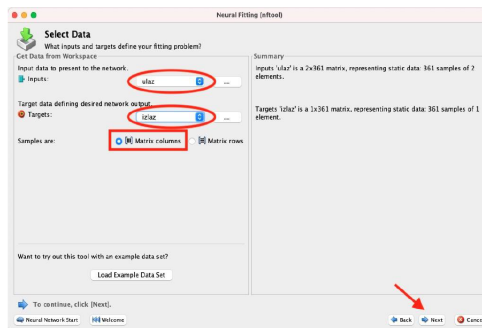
Neural Fitting (nftool)

Select Data
What inputs and targets define your fitting problem?

Get Data from Workspace

Input data to present to the network.
Inputs: ulaz ...

Target data defining desired network output.
Targets: izlaz ...

Samples are: Matrix columns Matrix rows

Want to try out this tool with an example data set?
Load Example Data Set

Summary

Inputs 'ulaz' is a 2x361 matrix, representing static data: 361 samples of 2 elements.

Targets 'izlaz' is a 1x361 matrix, representing static data: 361 samples of 1 element.

To continue, click [Next].

Neural Network Start Welcome Back Next Cance